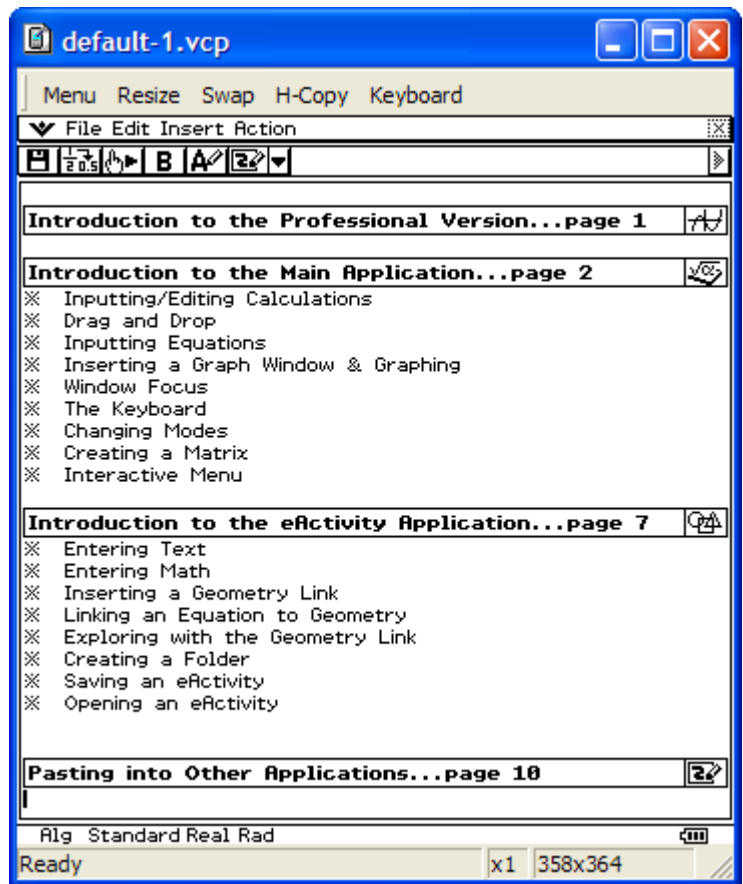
default-1.vcp

Menu Resize Swap H-Copy Keyboard

File Edit Insert Action

B

Introduction to the Professional Version...page 1

Introduction to the Main Application...page 2

※ Inputting/Editing Calculations
※ Drag and Drop
※ Inputting Equations
※ Inserting a Graph Window & Graphing
※ Window Focus
※ The Keyboard
※ Changing Modes
※ Creating a Matrix
※ Interactive Menu

Introduction to the eActivity Application...page 7

※ Entering Text
※ Entering Math
※ Inserting a Geometry Link
※ Linking an Equation to Geometry
※ Exploring with the Geometry Link
※ Creating a Folder
※ Saving an eActivity
※ Opening an eActivity

Pasting into Other Applications...page 10

Alg Standard Real Rad

Ready x1 358x364